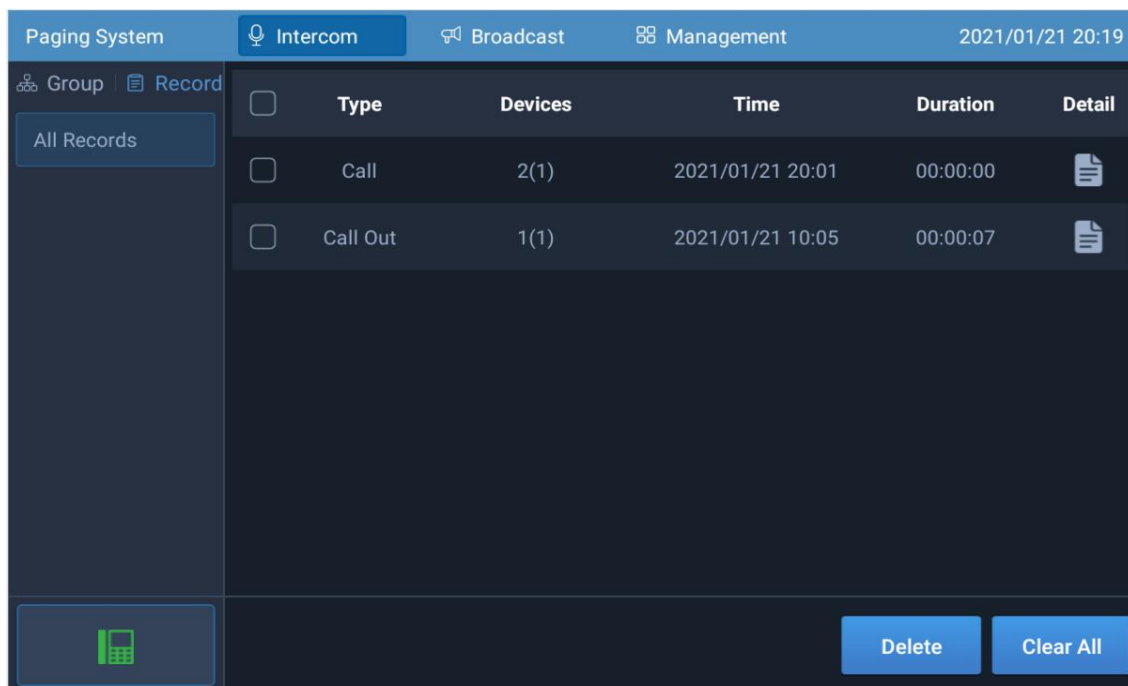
Paging System Intercom Broadcast Management 2021/01/21 20:19

Group | Record

All Records

| | Type | Devices | Time | Duration | Detail |
|---|---|---|---|---|---|
| | Call | 2(1) | 2021/01/21 20:01 | 00:00:00 | |
| | Call Out | 1(1) | 2021/01/21 10:05 | 00:00:07 | |

Delete Clear All